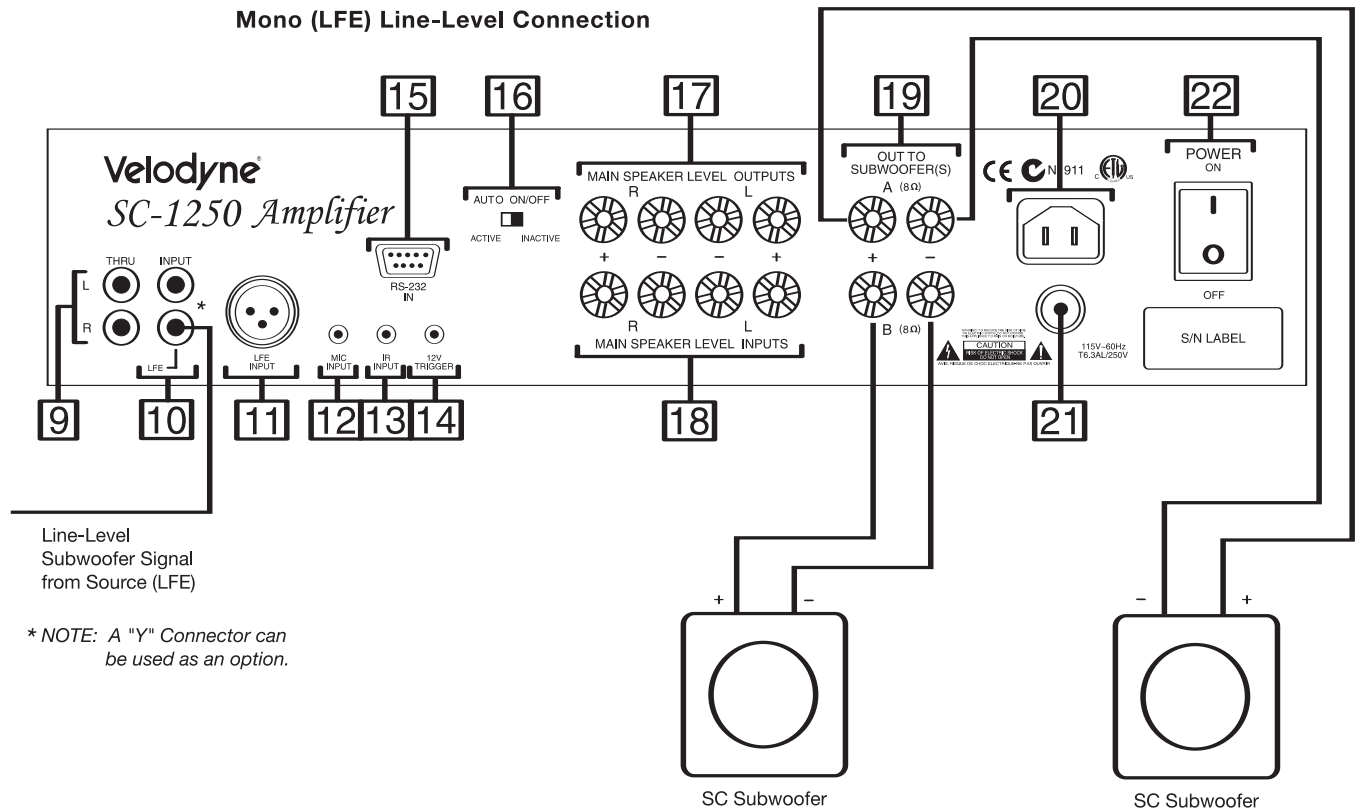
Mono (LFE) Line-Level Connection

15 16 17 19 20 22

Velodyne®
SC-1250 Amplifier

RS-232 IN

AUTO ON/OFF
ACTIVE INACTIVE

MAIN SPEAKER LEVEL OUTPUTS
R L
+ – – +
R L
MAIN SPEAKER LEVEL INPUTS

OUT TO SUBWOOFER(S)
A (8Ω)
+ –
B (8Ω)

CE N911

POWER
ON
OFF

S/N LABEL

THRU INPUT
L
R
*
LFE

LFE INPUT
MIC INPUT
IR INPUT
12V TRIGGER

CAUTION

115V~60Hz T6.3AL/250V

9 10 11 12 13 14 18 21

Line-Level Subwoofer Signal from Source (LFE)

* NOTE: A "Y" Connector can be used as an option.

+ –
SC Subwoofer

– +
SC Subwoofer